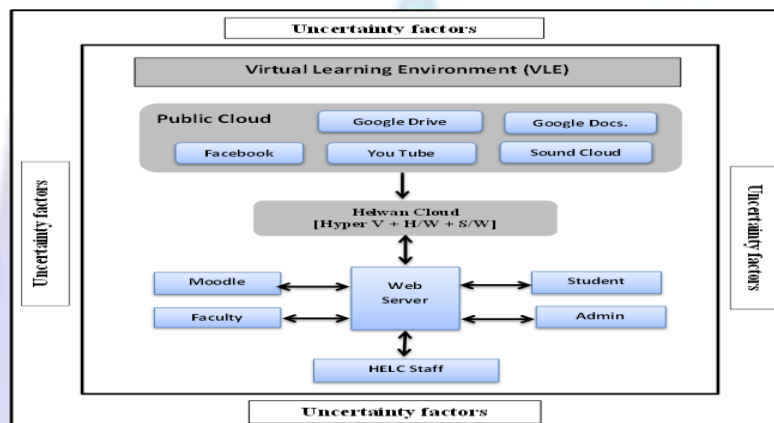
Uncertainty factors

Virtual Learning Environment (VLE)

Public Cloud

Google Drive

Google Docs.

Facebook

You Tube

Sound Cloud

Helwan Cloud
[Hyper V + H/W + S/W]

Uncertainty factors

Uncertainty factors

Moodle

Web Server

Student

Faculty

Admin

HELC Staff

Uncertainty factors